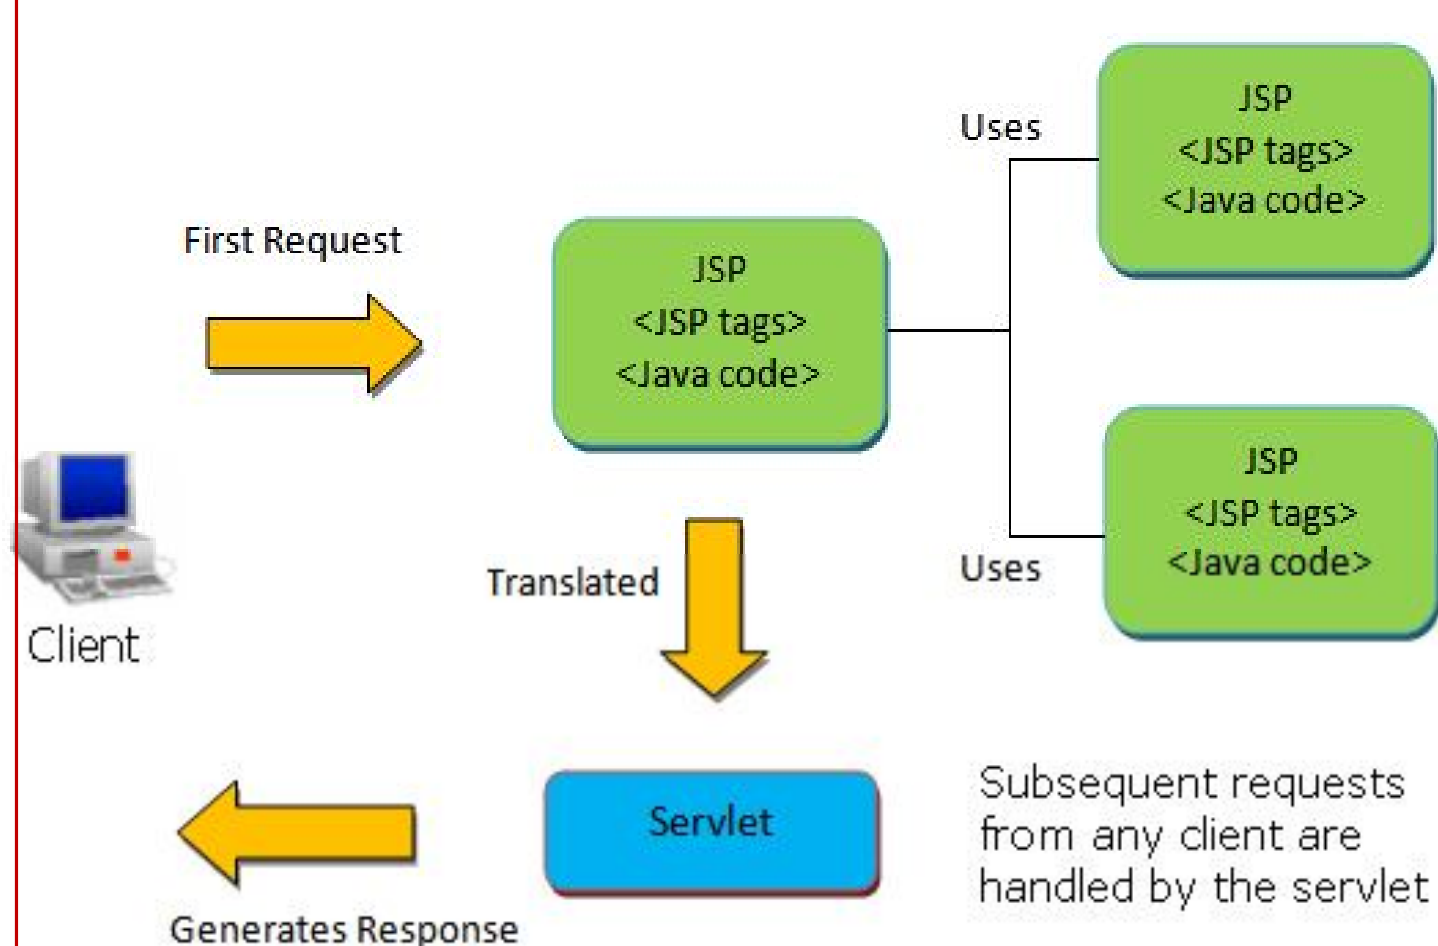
Uses

JSP
<JSP tags>
<Java code>

First Request

JSP
<JSP tags>
<Java code>

JSP
<JSP tags>
<Java code>

Uses

Translated

Client

Servlet

Subsequent requests from any client are handled by the servlet

Generates Response